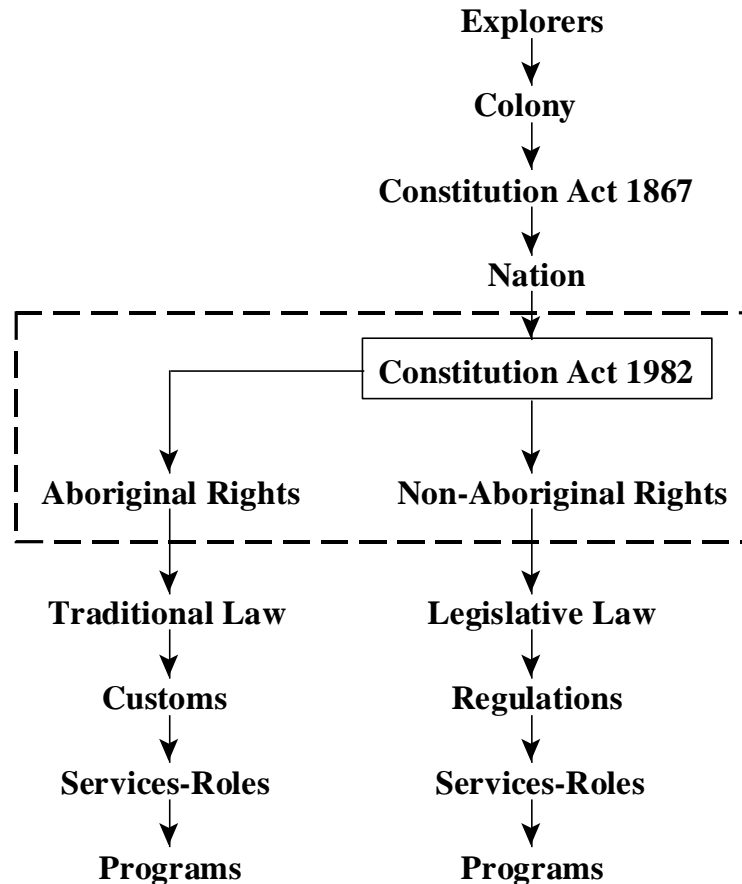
Explorers

Colony

Constitution Act 1867

Nation

Constitution Act 1982

Aboriginal Rights

Non-Aboriginal Rights

Traditional Law

Customs

Services-Roles

Programs

Legislative Law

Regulations

Services-Roles

Programs